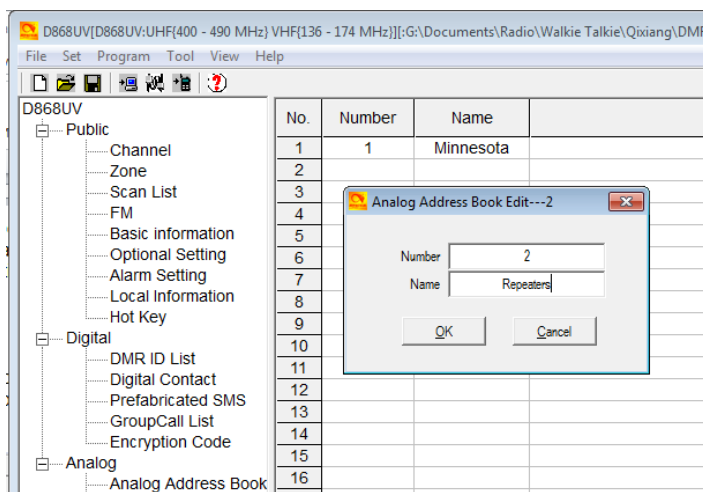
D868UV[D868UV:UHF{400 - 490 MHz} VHF{136 - 174 MHz}][:G:\Documents\Radio\Walkie Talkie\Qixiang\DMF

File Set Program Tool View Help

D868UV
Public
Channel
Zone
Scan List
FM
Basic information
Optional Setting
Alarm Setting
Local Information
Hot Key
Digital
DMR ID List
Digital Contact
Prefabricated SMS
GroupCall List
Encryption Code
Analog
Analog Address Book

| No. | Number | Name |
|---|---|---|
| 1 | 1 | Minnesota |
| 2 | | |
| 3 | | |
| 4 | | |
| 5 | | |
| 6 | | |
| 7 | | |
| 8 | | |
| 9 | | |
| 10 | | |
| 11 | | |
| 12 | | |
| 13 | | |
| 14 | | |
| 15 | | |
| 16 | | |

Analog Address Book Edit---2

Number 2
Name Repeaters

OK Cancel